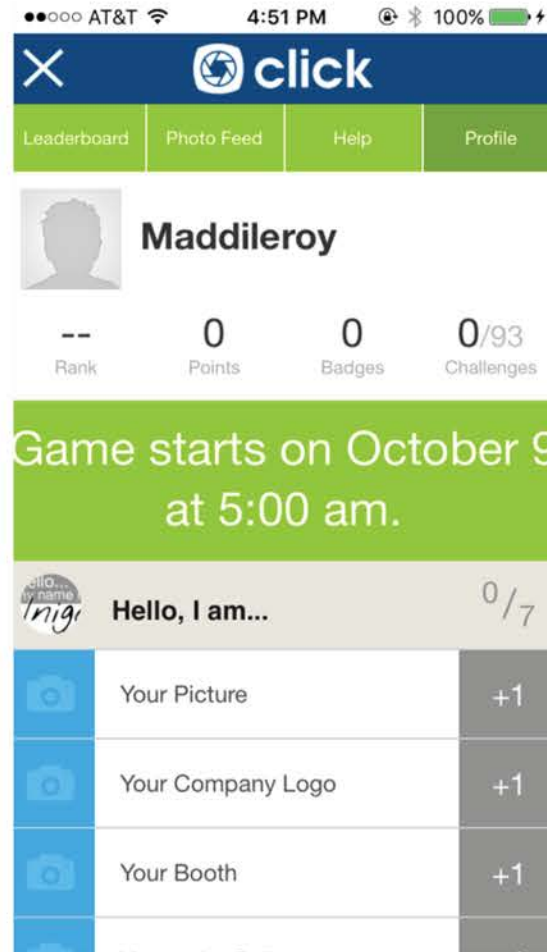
●●○○○ AT&T 4:51 PM 100%

click

Leaderboard | Photo Feed | Help | Profile

Maddileroy

-- Rank | 0 Points | 0 Badges | 0/93 Challenges

Game starts on October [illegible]
at 5:00 am.

Hello... my name Inigo

Hello, I am... $^0/_7$

Your Picture +1

Your Company Logo +1

Your Booth +1